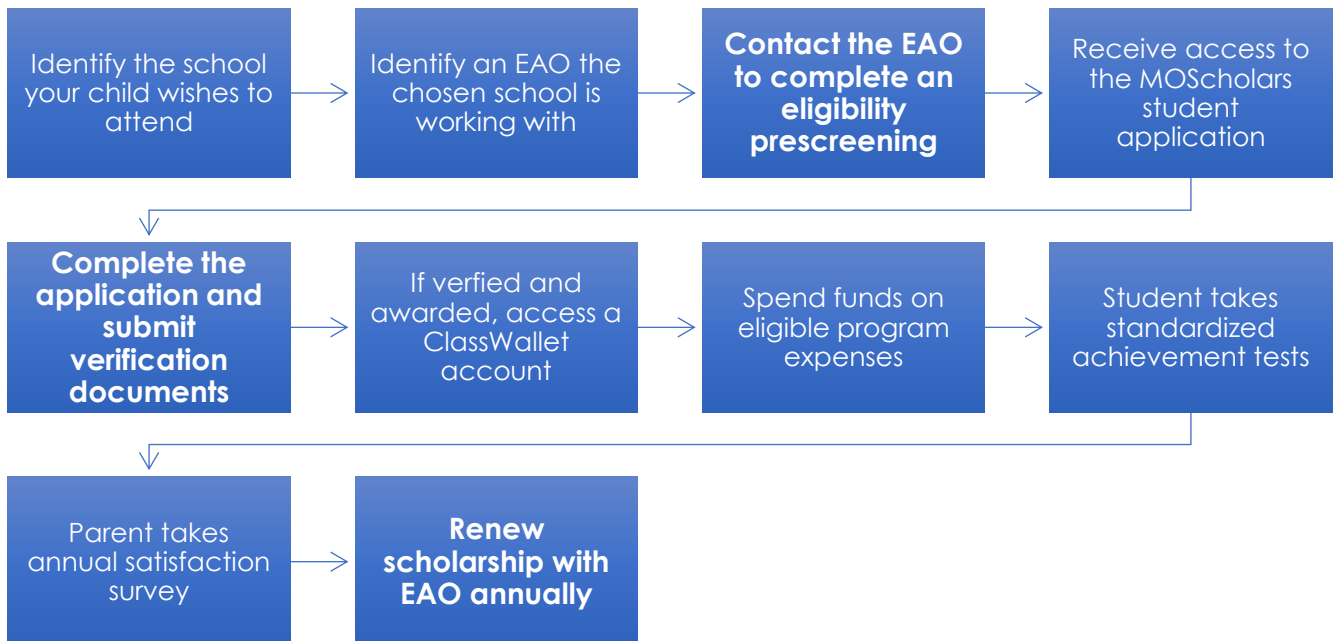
Identify the school your child wishes to attend

Identify an EAO the chosen school is working with

Contact the EAO to complete an eligibility prescreening

Receive access to the MOScholars student application

Complete the application and submit verification documents

If verfied and awarded, access a ClassWallet account

Spend funds on eligible program expenses

Student takes standardized achievement tests

Parent takes annual satisfaction survey

Renew scholarship with EAO annually